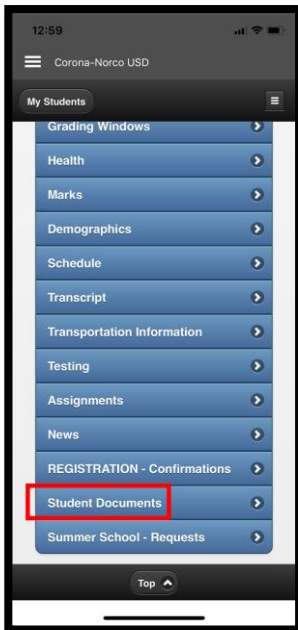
12:59

Corona-Norco USD

My Students

Grading Windows

Health

Marks

Demographics

Schedule

Transcript

Transportation Information

Testing

Assignments

News

REGISTRATION - Confirmations

Student Documents

Summer School - Requests

Top